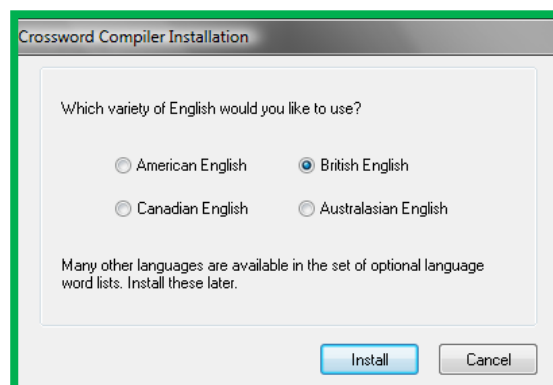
Crossword Compiler Installation

Which variety of English would you like to use?

American English

British English

Canadian English

Australasian English

Many other languages are available in the set of optional language word lists. Install these later.

Install

Cancel